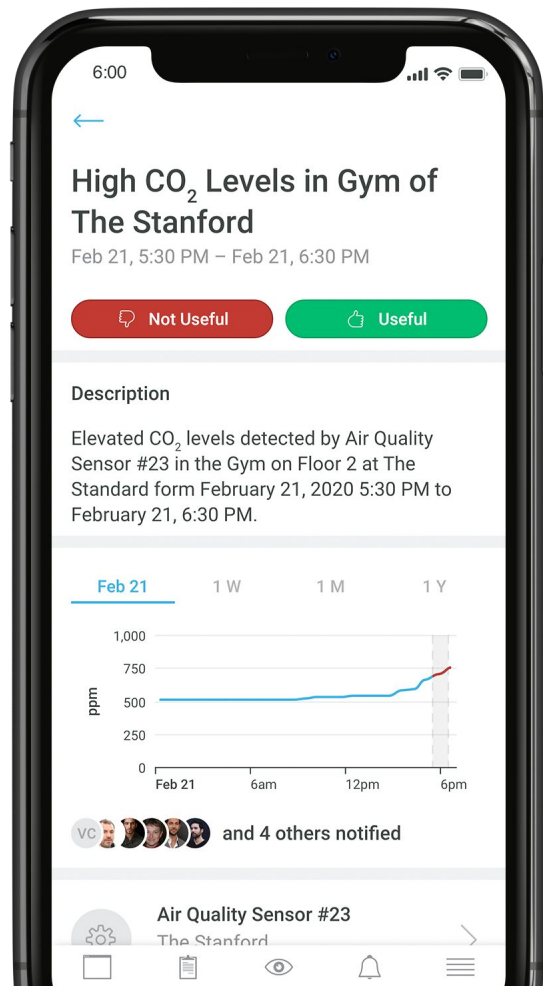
6:00

←

High $CO_2$ Levels in Gym of The Stanford

Feb 21, 5:30 PM – Feb 21, 6:30 PM

Not Useful

Useful

Description

Elevated $CO_2$ levels detected by Air Quality Sensor #23 in the Gym on Floor 2 at The Standard form February 21, 2020 5:30 PM to February 21, 6:30 PM.

Feb 21 1 W 1 M 1 Y

1,000
750
500
250
0
ppm
Feb 21 6am 12pm 6pm

VC and 4 others notified

Air Quality Sensor #23
The Stanford